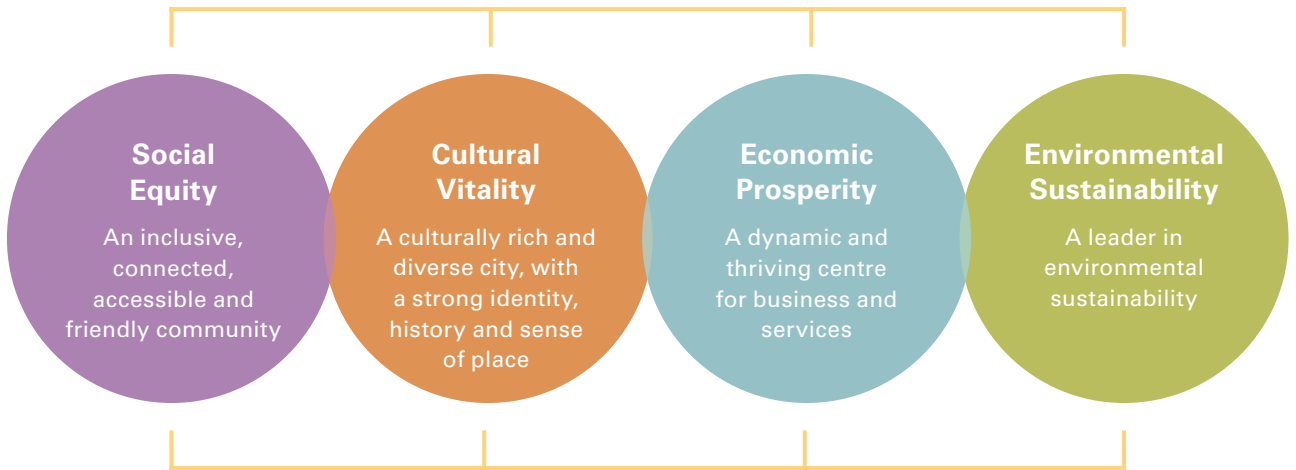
Social Equity

An inclusive, connected, accessible and friendly community

Cultural Vitality

A culturally rich and diverse city, with a strong identity, history and sense of place

Economic Prosperity

A dynamic and thriving centre for business and services

Environmental Sustainability

A leader in environmental sustainability